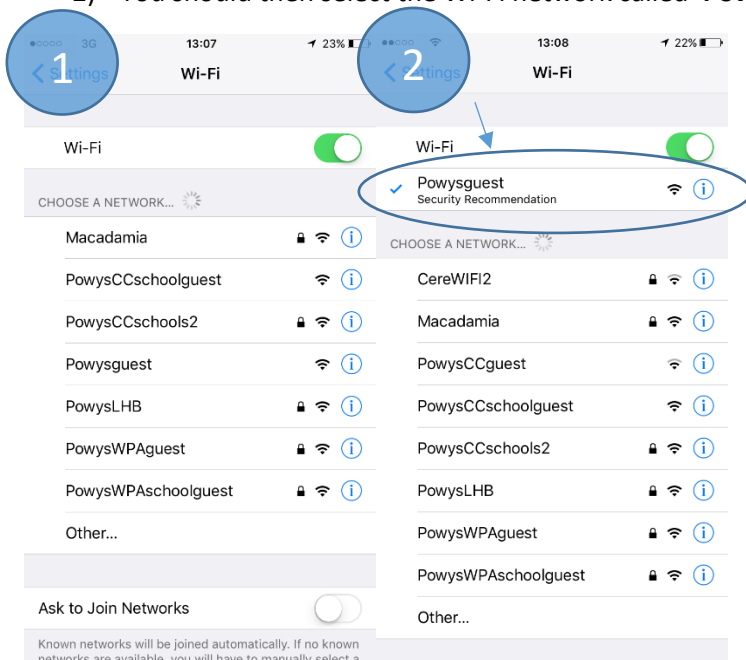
2) You should then select the Wi-Fi network called "Po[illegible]

1

3G 13:07 23%

Settings

Wi-Fi

Wi-Fi

CHOOSE A NETWORK...

Macadamia

PowysCCschoolguest

PowysCCschools2

Powysguest

PowysLHB

PowysWPAguest

PowysWPAschoolguest

Other...

Ask to Join Networks

Known networks will be joined automatically. If no known networks are available, you will have to manually select a

2

13:08 22%

Settings

Wi-Fi

Wi-Fi

Powysguest
Security Recommendation

CHOOSE A NETWORK...

CereWIFI2

Macadamia

PowysCCguest

PowysCCschoolguest

PowysCCschools2

PowysLHB

PowysWPAguest

PowysWPAschoolguest

Other...